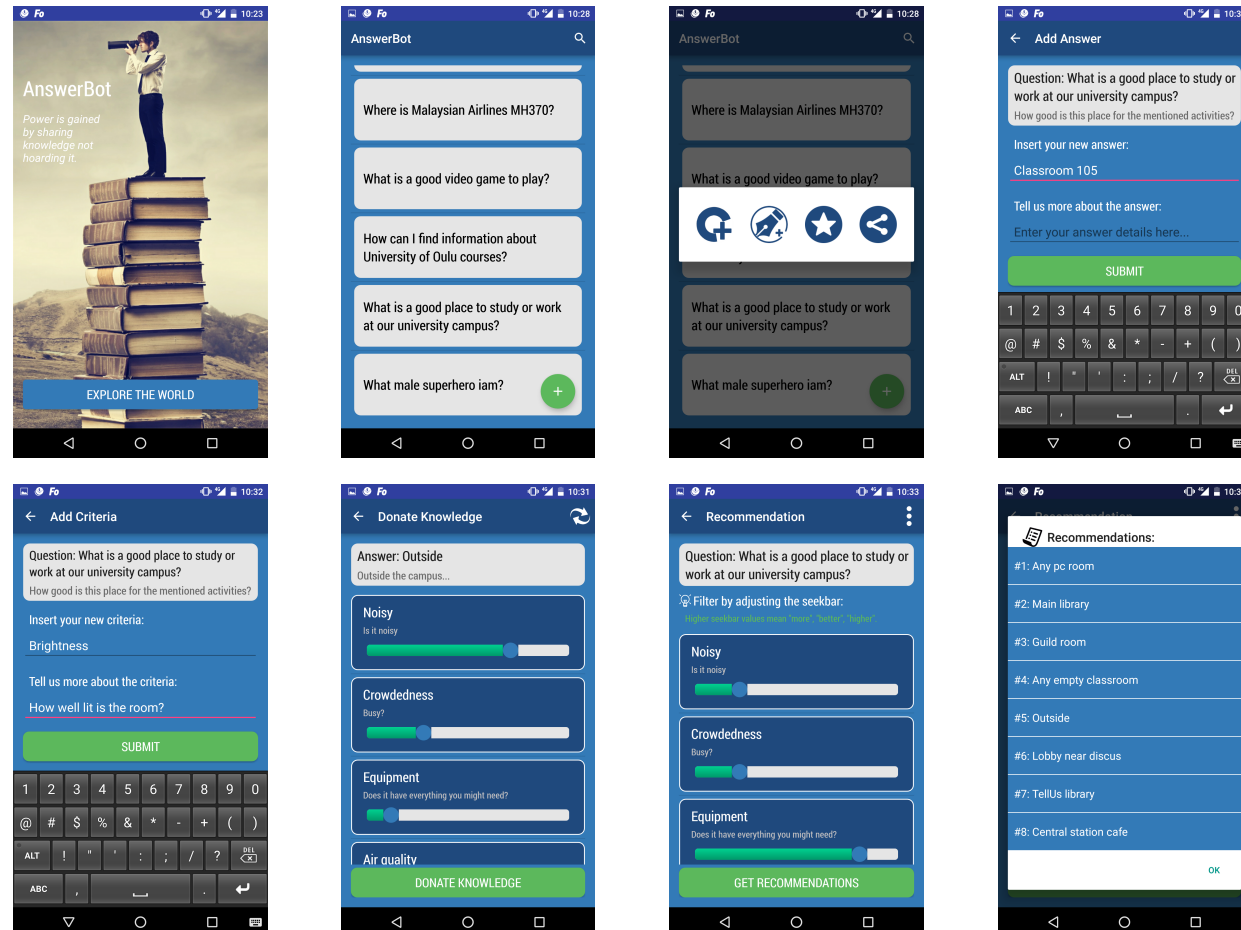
Fo 10:23
AnswerBot
Power is gained by sharing knowledge not hoarding it.
EXPLORE THE WORLD

Fo 10:28
AnswerBot
Where is Malaysian Airlines MH370?
What is a good video game to play?
How can I find information about University of Oulu courses?
What is a good place to study or work at our university campus?
What male superhero iam?
+

Fo 10:28
AnswerBot
Where is Malaysian Airlines MH370?
What is a good video game to play?
What is a good place to study or work at our university campus?
What male superhero iam?

Fo 10:3
Add Answer
Question: What is a good place to study or work at our university campus?
How good is this place for the mentioned activities?
Insert your new answer:
Classroom 105
Tell us more about the answer:
Enter your answer details here...
SUBMIT
1 2 3 4 5 6 7 8 9 0
@ # $ % & * - + ( )
ALT ! " ' : ; / ? DEL
ABC , .

Fo 10:32
Add Criteria
Question: What is a good place to study or work at our university campus?
How good is this place for the mentioned activities?
Insert your new criteria:
Brightness
Tell us more about the criteria:
How well lit is the room?
SUBMIT
1 2 3 4 5 6 7 8 9 0
@ # $ % & * - + ( )
ALT ! " ' : ; / ? DEL
ABC , .

Fo 10:31
Donate Knowledge
Answer: Outside
Outside the campus...
Noisy
Is it noisy
Crowdedness
Busy?
Equipment
Does it have everything you might need?
Air quality
DONATE KNOWLEDGE

Fo 10:33
Recommendation
Question: What is a good place to study or work at our university campus?
Filter by adjusting the seekbar:
Higher seekbar values mean "more", "better", "higher"
Noisy
Is it noisy
Crowdedness
Busy?
Equipment
Does it have everything you might need?
GET RECOMMENDATIONS

Fo
Recommendations:
#1: Any pc room
#2: Main library
#3: Guild room
#4: Any empty classroom
#5: Outside
#6: Lobby near discus
#7: TellUs library
#8: Central station cafe
OK